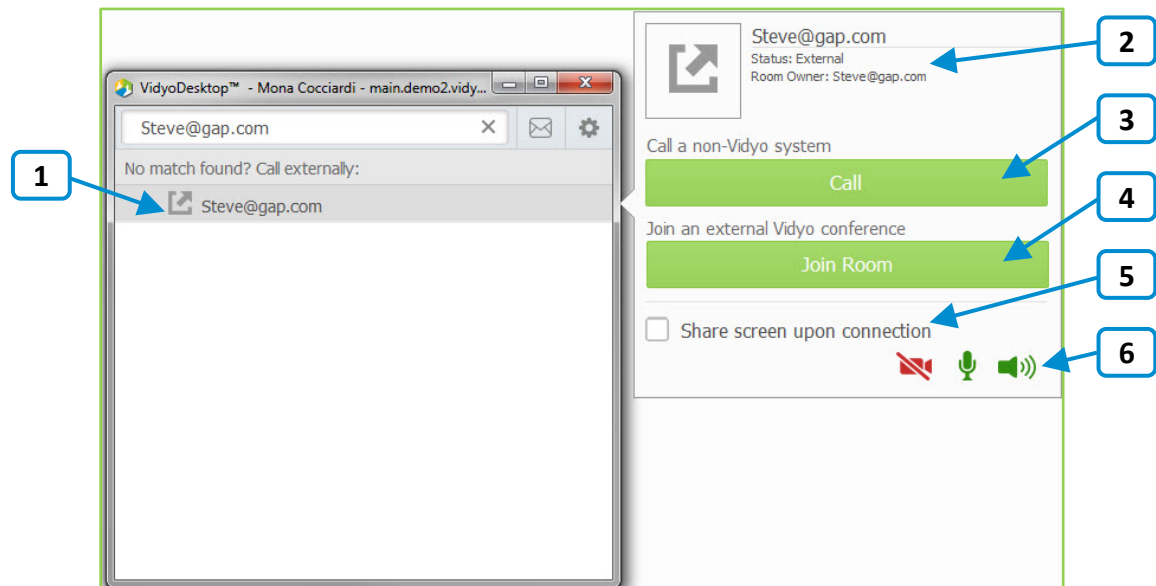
VidyoDesktop™ - Mona Cocciardi - main.demo2.vidy...

Steve@gap.com

No match found? Call externally:

Steve@gap.com

Steve@gap.com
Status: External
Room Owner: Steve@gap.com

Call a non-Vidyo system

Call

Join an external Vidyo conference

Join Room

Share screen upon connection

1

2

3

4

5

6